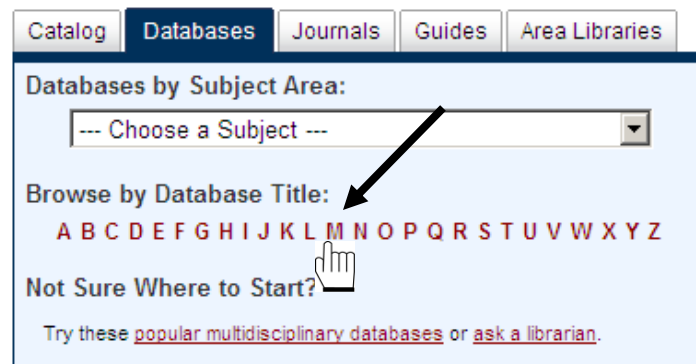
Catalog | Databases | Journals | Guides | Area Libraries

Databases by Subject Area:

--- Choose a Subject ---

Browse by Database Title:

A B C D E F G H I J K L M N O P Q R S T U V W X Y Z

Not Sure Where to Start?

Try these popular multidisciplinary databases or ask a librarian.